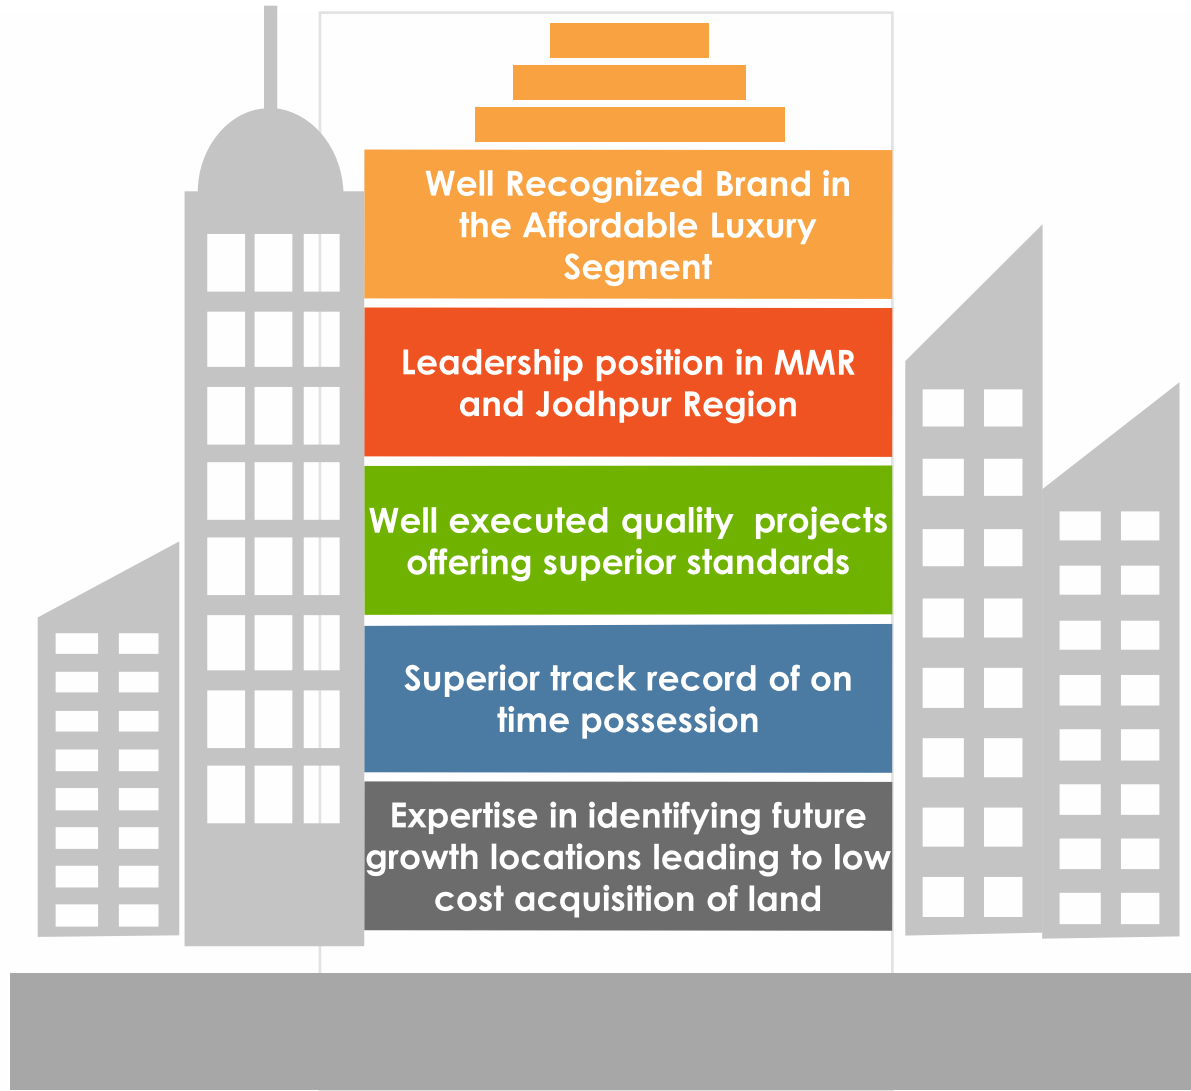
Well Recognized Brand in the Affordable Luxury Segment

Leadership position in MMR and Jodhpur Region

Well executed quality projects offering superior standards

Superior track record of on time possession

Expertise in identifying future growth locations leading to low cost acquisition of land